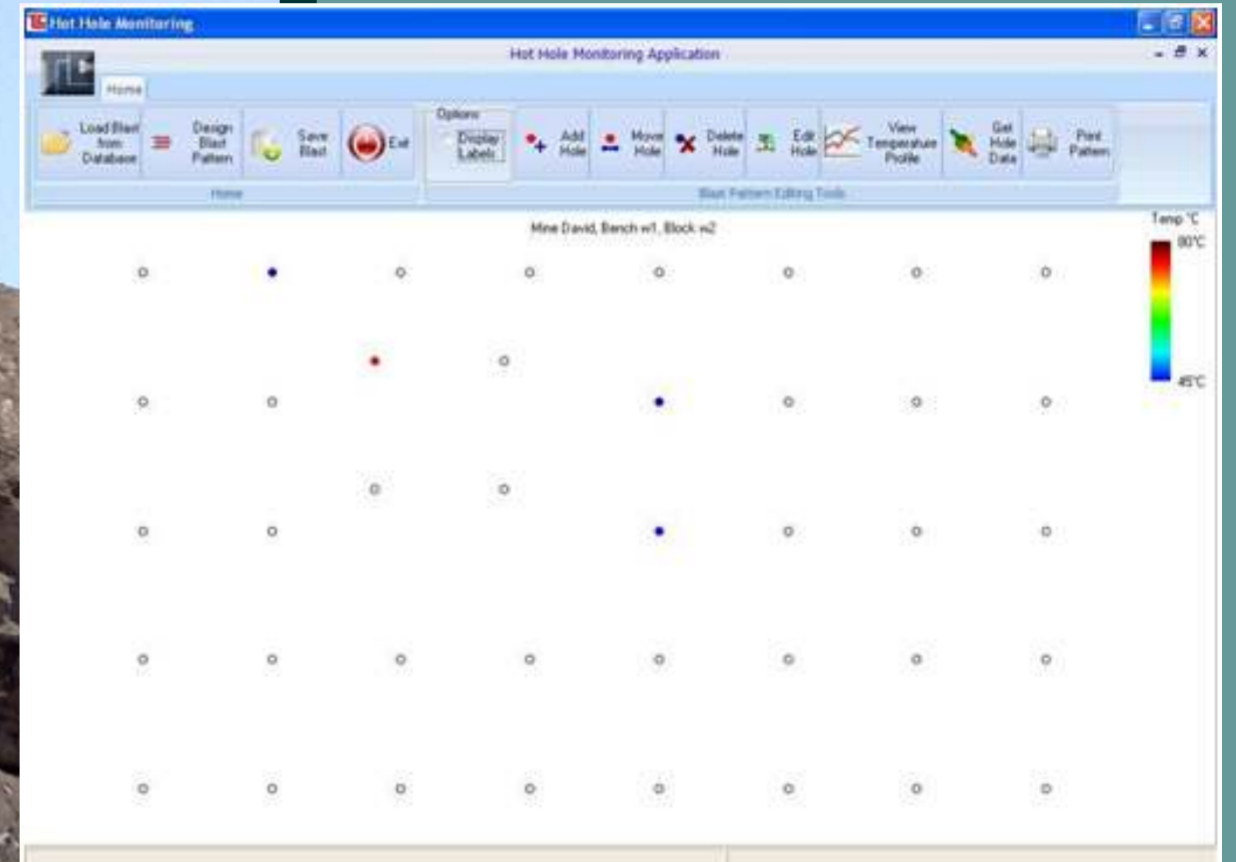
Hot Hole Monitoring

Hot Hole Monitoring Application

Home

Load Blast from Database

Design Blast Pattern

Save Blast

Exit

Home

Options

Display Labels

Add Hole

Move Hole

Delete Hole

Edit Hole

View Temperature Profile

Get Hole Data

Print Pattern

Blast Pattern Editing Tools

Mine David, Bench w1, Block w2

Temp °C

80°C

45°C